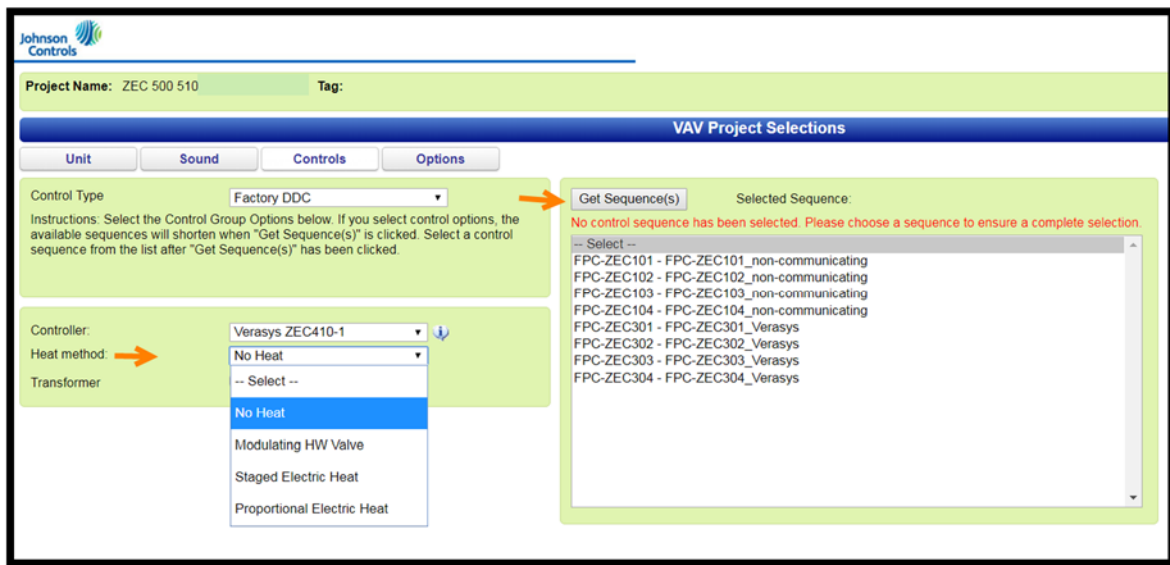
Johnson Controls

Project Name: ZEC 500 510 Tag:

VAV Project Selections

Unit
Sound
Controls
Options

Control Type
Factory DDC

Instructions: Select the Control Group Options below. If you select control options, the available sequences will shorten when "Get Sequence(s)" is clicked. Select a control sequence from the list after "Get Sequence(s)" has been clicked.

Controller:
Verasys ZEC410-1
Heat method:
No Heat
Transformer

-- Select --
No Heat
Modulating HW Valve
Staged Electric Heat
Proportional Electric Heat

Get Sequence(s)
Selected Sequence:
No control sequence has been selected. Please choose a sequence to ensure a complete selection.

-- Select --
FPC-ZEC101 - FPC-ZEC101_non-communicating
FPC-ZEC102 - FPC-ZEC102_non-communicating
FPC-ZEC103 - FPC-ZEC103_non-communicating
FPC-ZEC104 - FPC-ZEC104_non-communicating
FPC-ZEC301 - FPC-ZEC301_Verasys
FPC-ZEC302 - FPC-ZEC302_Verasys
FPC-ZEC303 - FPC-ZEC303_Verasys
FPC-ZEC304 - FPC-ZEC304_Verasys